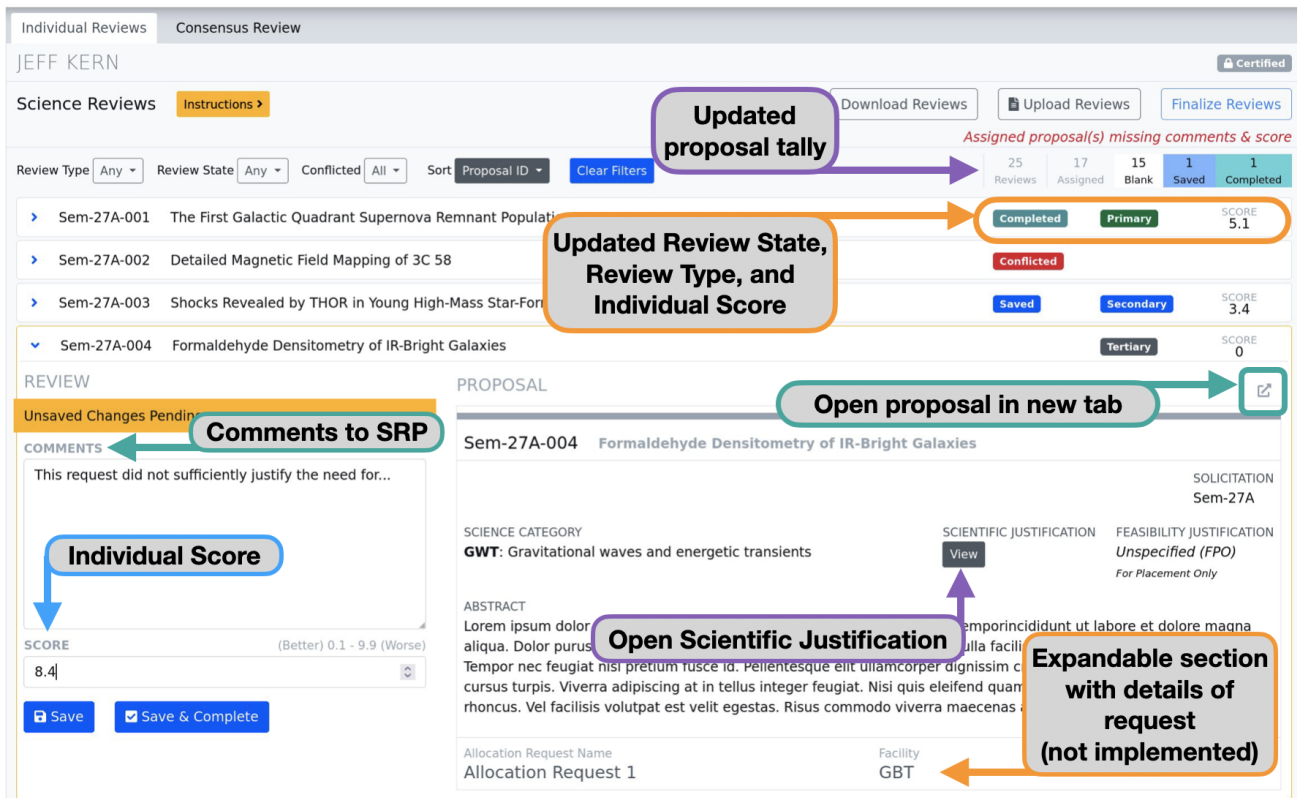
Individual Reviews Consensus Review

JEFF KERN

Certified

Science Reviews Instructions ›

Updated proposal tally

Download Reviews Upload Reviews Finalize Reviews

Assigned proposal(s) missing comments & score

Review Type Any Review State Any Conflicted All Sort Proposal ID Clear Filters

| 25 | 17 | 15 | 1 | 1 |
|---|---|---|---|---|
| Reviews | Assigned | Blank | Saved | Completed |

› Sem-27A-001 The First Galactic Quadrant Supernova Remnant Populati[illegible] Completed Primary SCORE 5.1

› Sem-27A-002 Detailed Magnetic Field Mapping of 3C 58 Conflicted

Updated Review State, Review Type, and Individual Score

› Sem-27A-003 Shocks Revealed by THOR in Young High-Mass Star-For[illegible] Saved Secondary SCORE 3.4

Sem-27A-004 Formaldehyde Densitometry of IR-Bright Galaxies Tertiary SCORE 0

REVIEW

Unsaved Changes Pendin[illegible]

Comments to SRP

COMMENTS

This request did not sufficiently justify the need for...

Individual Score

SCORE (Better) 0.1 - 9.9 (Worse)

8.4

Save Save & Complete

PROPOSAL

Open proposal in new tab

Sem-27A-004 Formaldehyde Densitometry of IR-Bright Galaxies

SOLICITATION
Sem-27A

SCIENCE CATEGORY
GWT: Gravitational waves and energetic transients

SCIENTIFIC JUSTIFICATION
View

FEASIBILITY JUSTIFICATION
Unspecified (FPO)
For Placement Only

ABSTRACT
Lorem ipsum dolor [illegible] emporincididunt ut labore et dolore magna aliqua. Dolor purus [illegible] ulla facili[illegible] Tempor nec feugiat nisi pretium fusce id. Pellentesque elit ullamcorper dignissim c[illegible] cursus turpis. Viverra adipiscing at in tellus integer feugiat. Nisi quis eleifend quam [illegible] rhoncus. Vel facilisis volutpat est velit egestas. Risus commodo viverra maecenas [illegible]

Open Scientific Justification

Expandable section with details of request (not implemented)

Allocation Request Name
Allocation Request 1

Facility
GBT